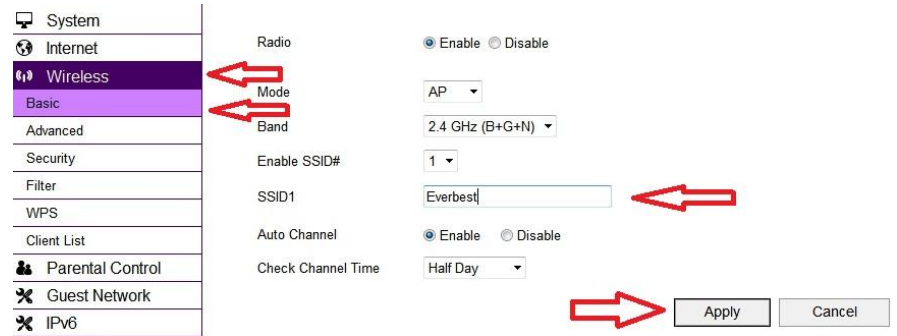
System
Internet
Wireless
Basic
Advanced
Security
Filter
WPS
Client List
Parental Control
Guest Network
IPv6

Radio ◉ Enable ○ Disable

Mode AP

Band 2.4 GHz (B+G+N)

Enable SSID# 1

SSID1 Everbest

Auto Channel ◉ Enable ○ Disable

Check Channel Time Half Day

Apply Cancel